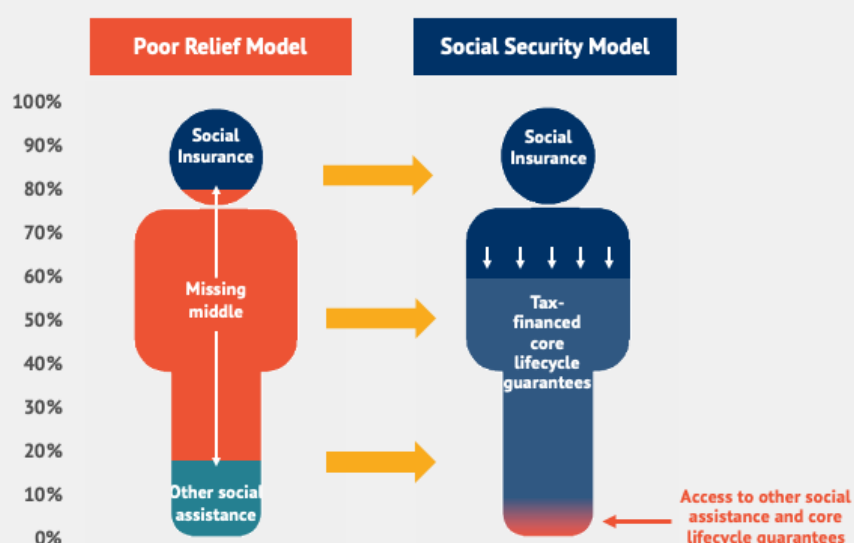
Poor Relief Model

Social Security Model

100%
90%
80%
70%
60%
50%
40%
30%
20%
10%
0%

Social Insurance

Missing middle

Other social assistance

Social Insurance

Tax-financed core lifecycle guarantees

Access to other social assistance and core lifecycle guarantees